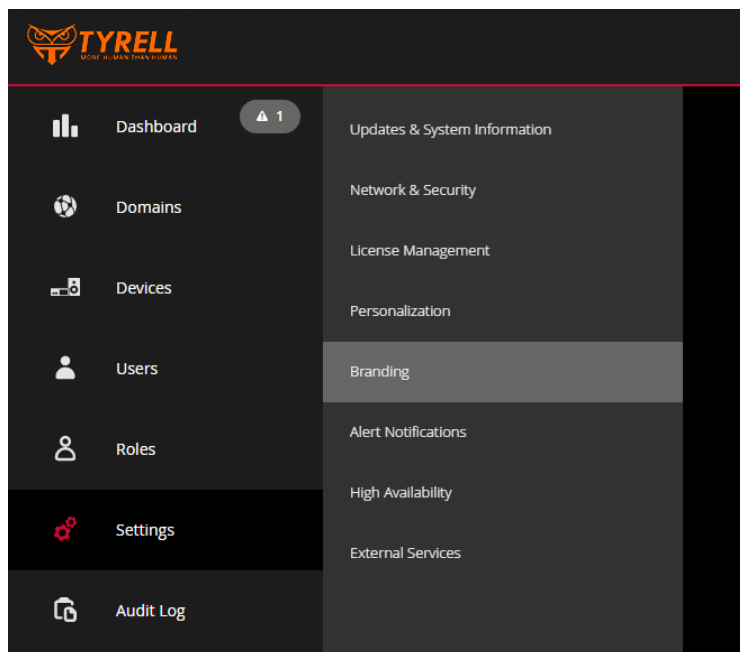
TYRELL
MORE HUMAN THAN HUMAN

Dashboard
1
Domains
Devices
Users
Roles
Settings
Audit Log

Updates & System Information
Network & Security
License Management
Personalization
Branding
Alert Notifications
High Availability
External Services